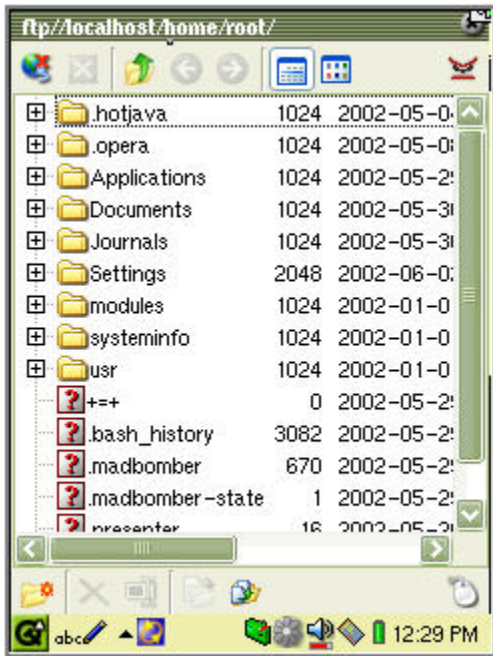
ftp://localhost/home/root/

| | | |
|---|---|---|
| .hotjava | 1024 | 2002-05-0 |
| .opera | 1024 | 2002-05-0 |
| Applications | 1024 | 2002-05-2 |
| Documents | 1024 | 2002-05-3 |
| Journals | 1024 | 2002-05-3 |
| Settings | 2048 | 2002-06-0 |
| modules | 1024 | 2002-01-0 |
| systeminfo | 1024 | 2002-01-0 |
| usr | 1024 | 2002-01-0 |
| +=+ | 0 | 2002-05-2 |
| .bash_history | 3082 | 2002-05-2 |
| .madbomber | 670 | 2002-05-2 |
| .madbomber-state | 1 | 2002-05-2 |
| .presenter | 16 | 2002-05-2 |

abc

12:29 PM